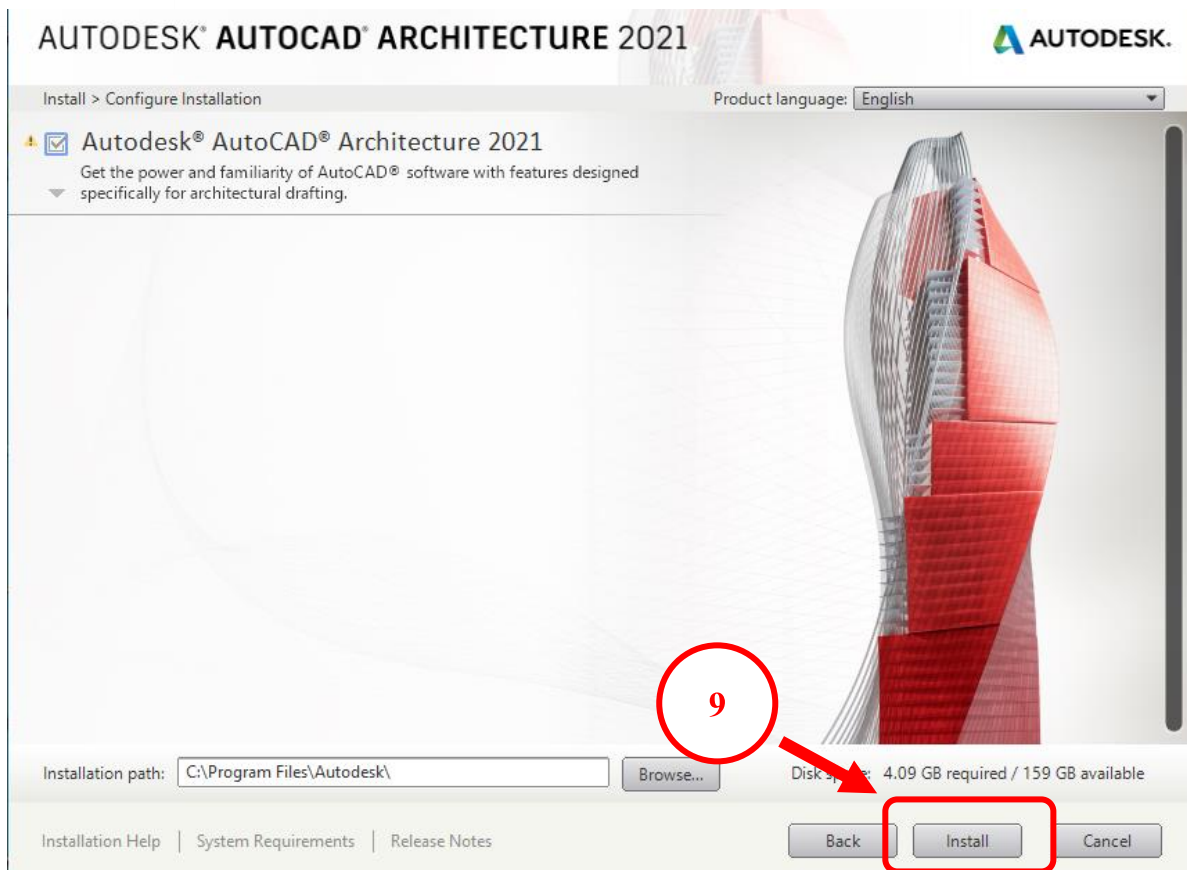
AUTODESK® AUTOCAD® ARCHITECTURE 2021

AUTODESK.

Install > Configure Installation

Product language: English

Autodesk® AutoCAD® Architecture 2021

Get the power and familiarity of AutoCAD® software with features designed specifically for architectural drafting.

9

Installation path: C:\Program Files\Autodesk\

Browse...

Disk sp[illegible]: 4.09 GB required / 159 GB available

Installation Help | System Requirements | Release Notes

Back

Install

Cancel